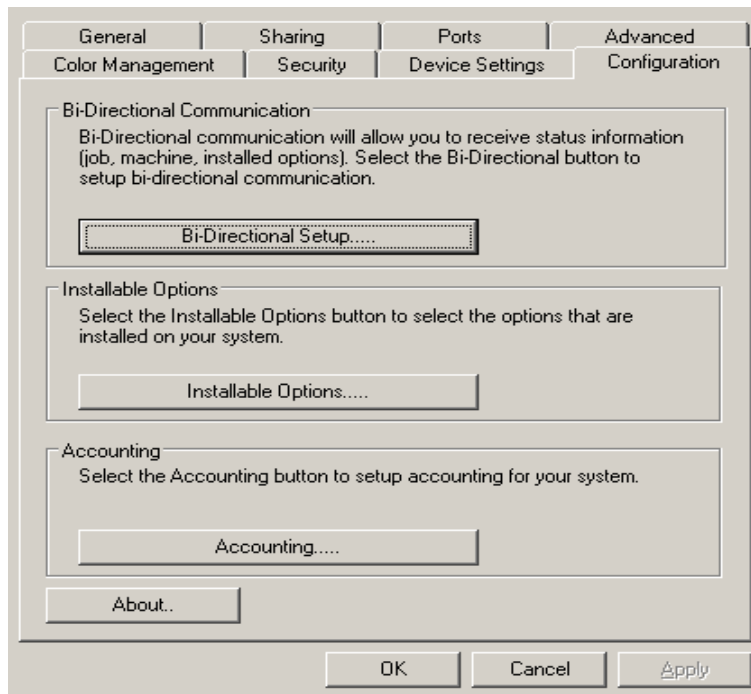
General | Sharing | Ports | Advanced
Color Management | Security | Device Settings | Configuration

Bi-Directional Communication
Bi-Directional communication will allow you to receive status information (job, machine, installed options). Select the Bi-Directional button to setup bi-directional communication.

Bi-Directional Setup.....

Installable Options
Select the Installable Options button to select the options that are installed on your system.

Installable Options.....

Accounting
Select the Accounting button to setup accounting for your system.

Accounting.....

About..

OK
Cancel
Apply